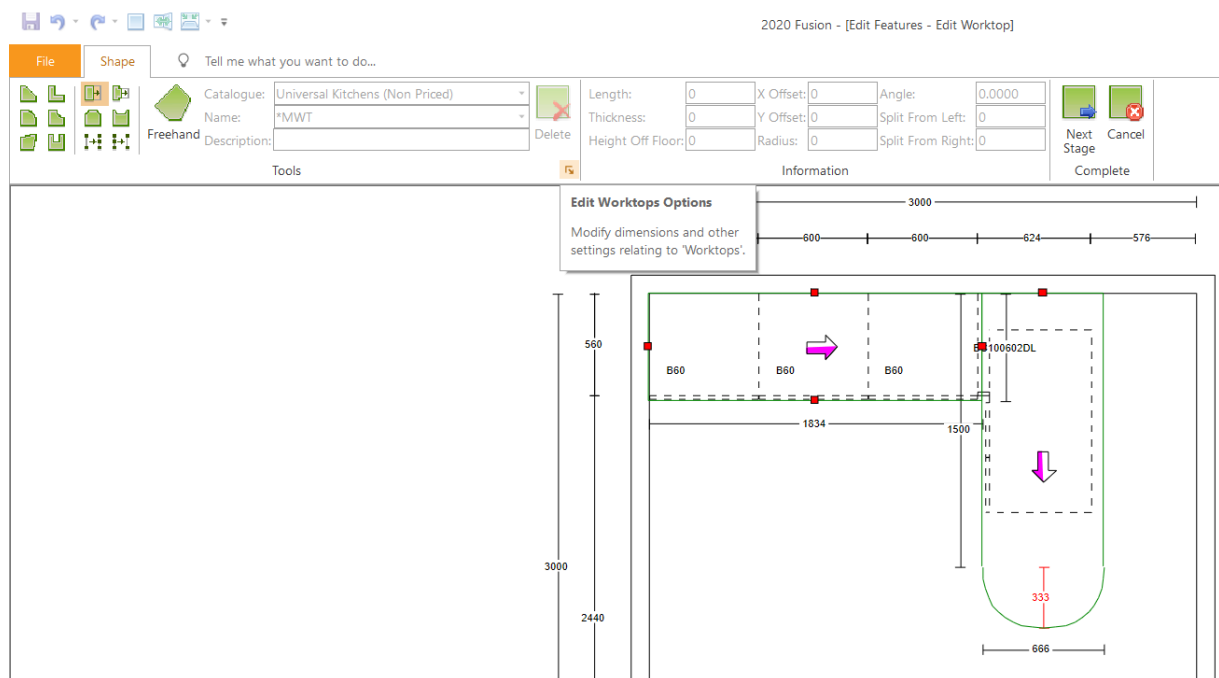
2020 Fusion - [Edit Features - Edit Worktop]

File
Shape
Tell me what you want to do...

Freehand
Catalogue: Universal Kitchens (Non Priced)
Name: *MWT
Description:
Delete
Tools

Length: 0
Thickness: 0
Height Off Floor: 0
X Offset: 0
Y Offset: 0
Radius: 0
Angle: 0.0000
Split From Left: 0
Split From Right: 0
Information

Next Stage
Cancel
Complete

Edit Worktops Options
Modify dimensions and other settings relating to 'Worktops'.

3000
600
600
624
576
560
B60
B60
B60
B100602DL
1834
1500
3000
2440
333
666